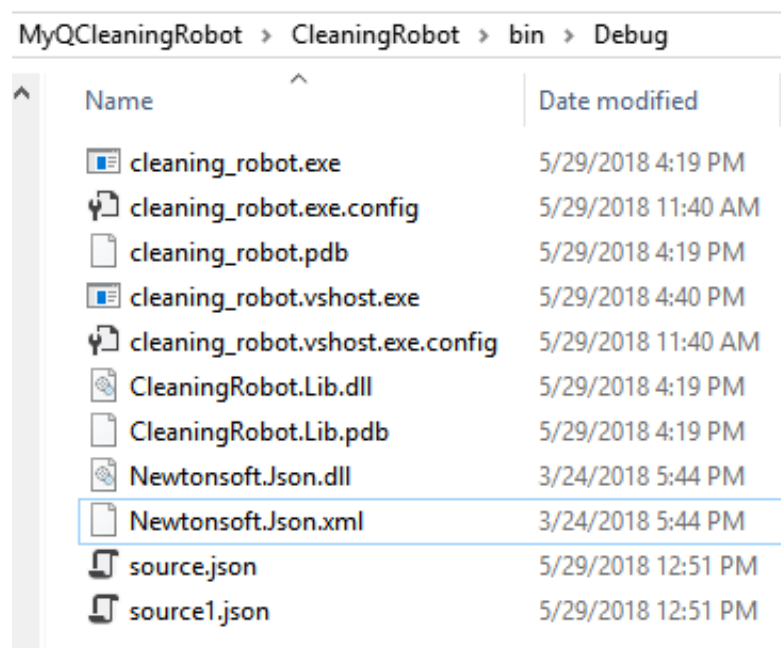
MyQCleaningRobot > CleaningRobot > bin > Debug

| Name | Date modified |
|---|---|
| cleaning_robot.exe | 5/29/2018 4:19 PM |
| cleaning_robot.exe.config | 5/29/2018 11:40 AM |
| cleaning_robot.pdb | 5/29/2018 4:19 PM |
| cleaning_robot.vshost.exe | 5/29/2018 4:40 PM |
| cleaning_robot.vshost.exe.config | 5/29/2018 11:40 AM |
| CleaningRobot.Lib.dll | 5/29/2018 4:19 PM |
| CleaningRobot.Lib.pdb | 5/29/2018 4:19 PM |
| Newtonsoft.Json.dll | 3/24/2018 5:44 PM |
| Newtonsoft.Json.xml | 3/24/2018 5:44 PM |
| source.json | 5/29/2018 12:51 PM |
| source1.json | 5/29/2018 12:51 PM |